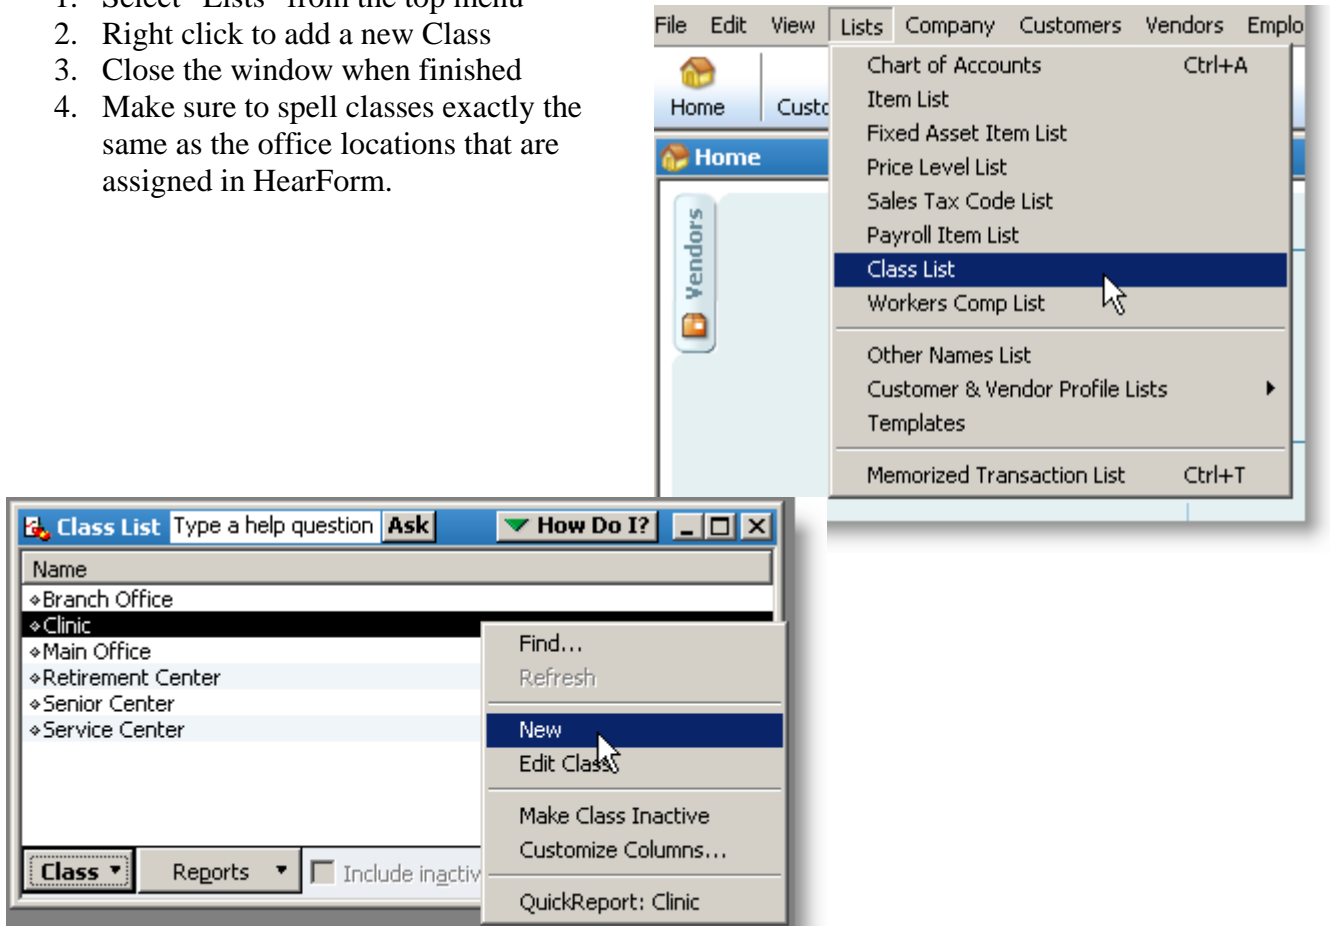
1. Select "Lists" from the top menu
2. Right click to add a new Class
3. Close the window when finished
4. Make sure to spell classes exactly the same as the office locations that are assigned in HearForm.

File Edit View Lists Company Customers Vendors Emplo

Home Custo

Home

Vendors

Chart of Accounts Ctrl+A
Item List
Fixed Asset Item List
Price Level List
Sales Tax Code List
Payroll Item List
Class List
Workers Comp List
Other Names List
Customer & Vendor Profile Lists
Templates
Memorized Transaction List Ctrl+T

Class List Type a help question Ask How Do I?

Name
Branch Office
Clinic
Main Office
Retirement Center
Senior Center
Service Center

Class Reports Include inactiv

Find...
Refresh
New
Edit Class
Make Class Inactive
Customize Columns...
QuickReport: Clinic